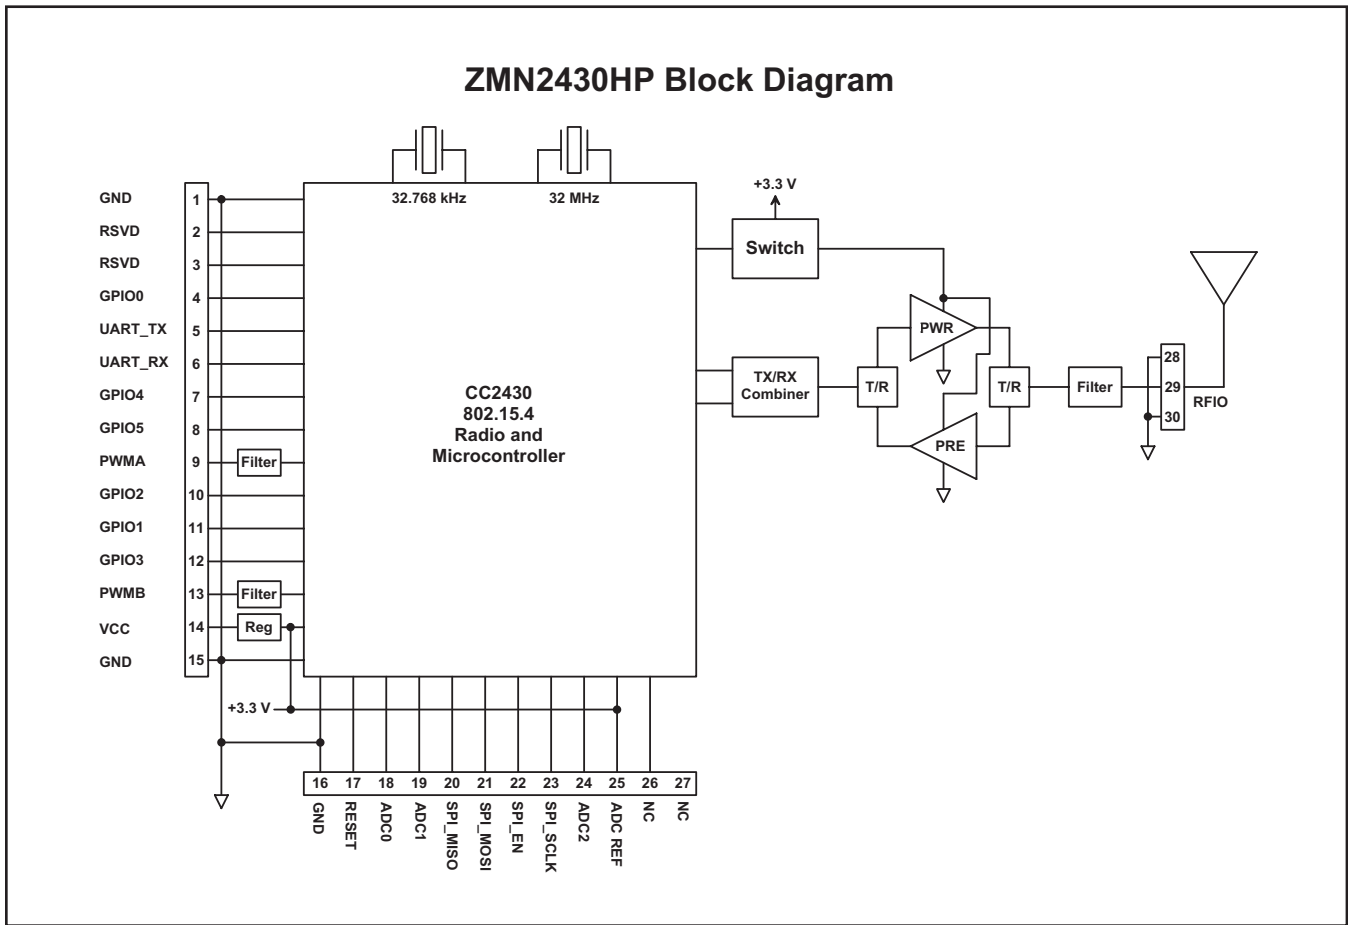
ZMN2430HP Block Diagram

32.768 kHz
32 MHz

GND 1
RSVD 2
RSVD 3
GPIO0 4
UART_TX 5
UART_RX 6
GPIO4 7
GPIO5 8
PWMA 9
GPIO2 10
GPIO1 11
GPIO3 12
PWMB 13
VCC 14
GND 15

Filter
Filter
Reg

CC2430
802.15.4
Radio and
Microcontroller

+3.3 V
Switch
TX/RX Combiner
T/R
PWR
PRE
T/R
Filter
28
29
30
RFIO

+3.3 V

16 GND
17 RESET
18 ADC0
19 ADC1
20 SPI_MISO
21 SPI_MOSI
22 SPI_EN
23 SPI_SCLK
24 ADC2
25 ADC REF
26 NC
27 NC